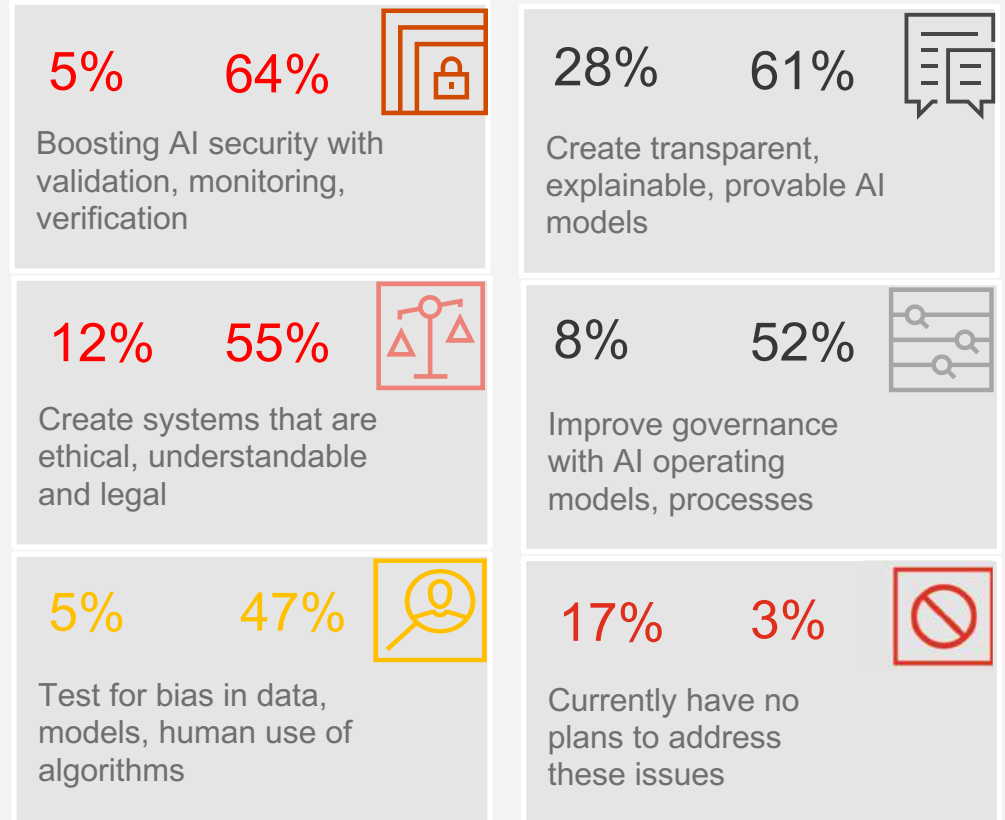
5% 64%

Boosting AI security with validation, monitoring, verification

28% 61%

Create transparent, explainable, provable AI models

12% 55%

Create systems that are ethical, understandable and legal

8% 52%

Improve governance with AI operating models, processes

5% 47%

Test for bias in data, models, human use of algorithms

17% 3%

Currently have no plans to address these issues